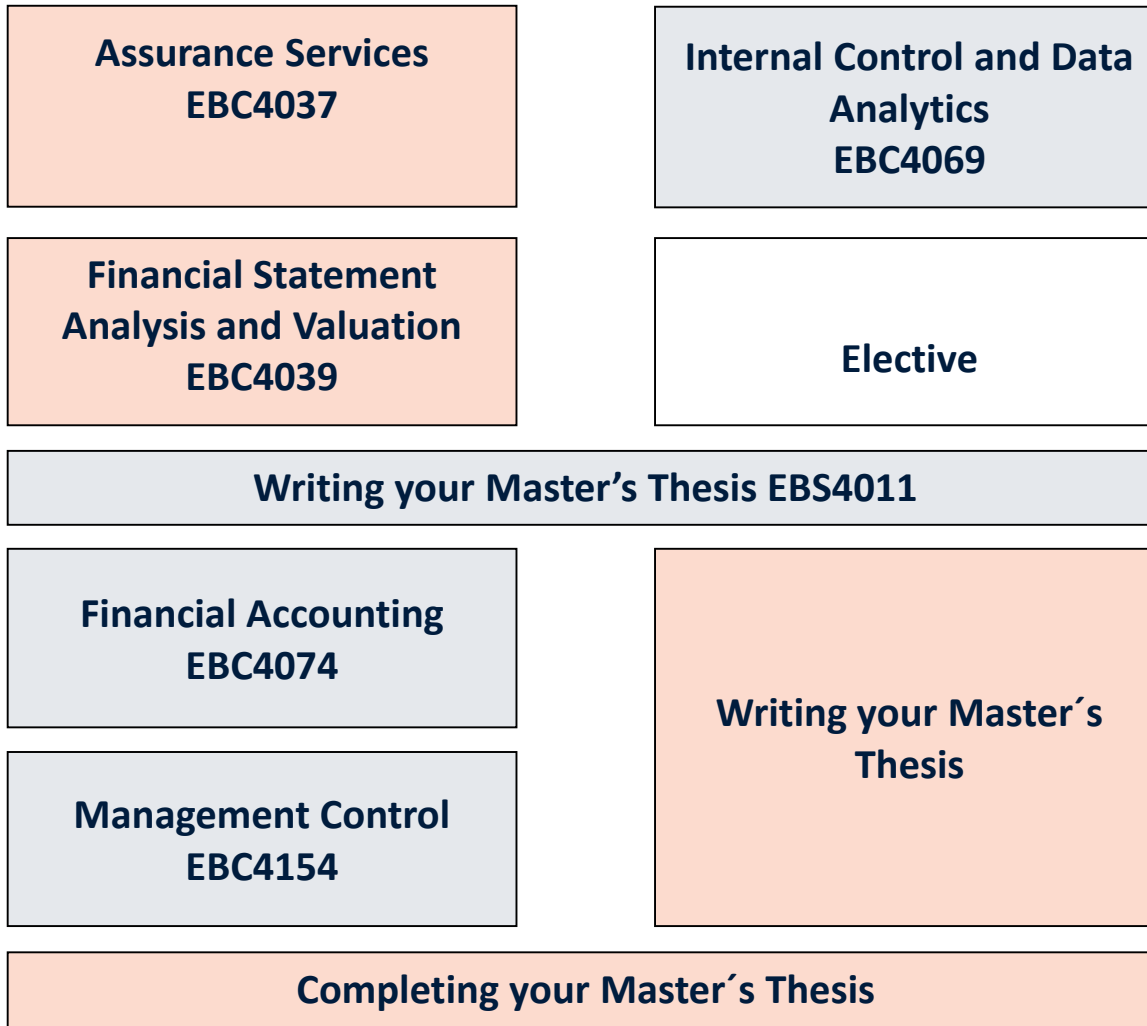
Assurance Services
EBC4037

Internal Control and Data Analytics
EBC4069

Financial Statement Analysis and Valuation
EBC4039

Elective

Writing your Master’s Thesis EBS4011

Financial Accounting
EBC4074

Management Control
EBC4154

Writing your Master´s Thesis

Completing your Master´s Thesis